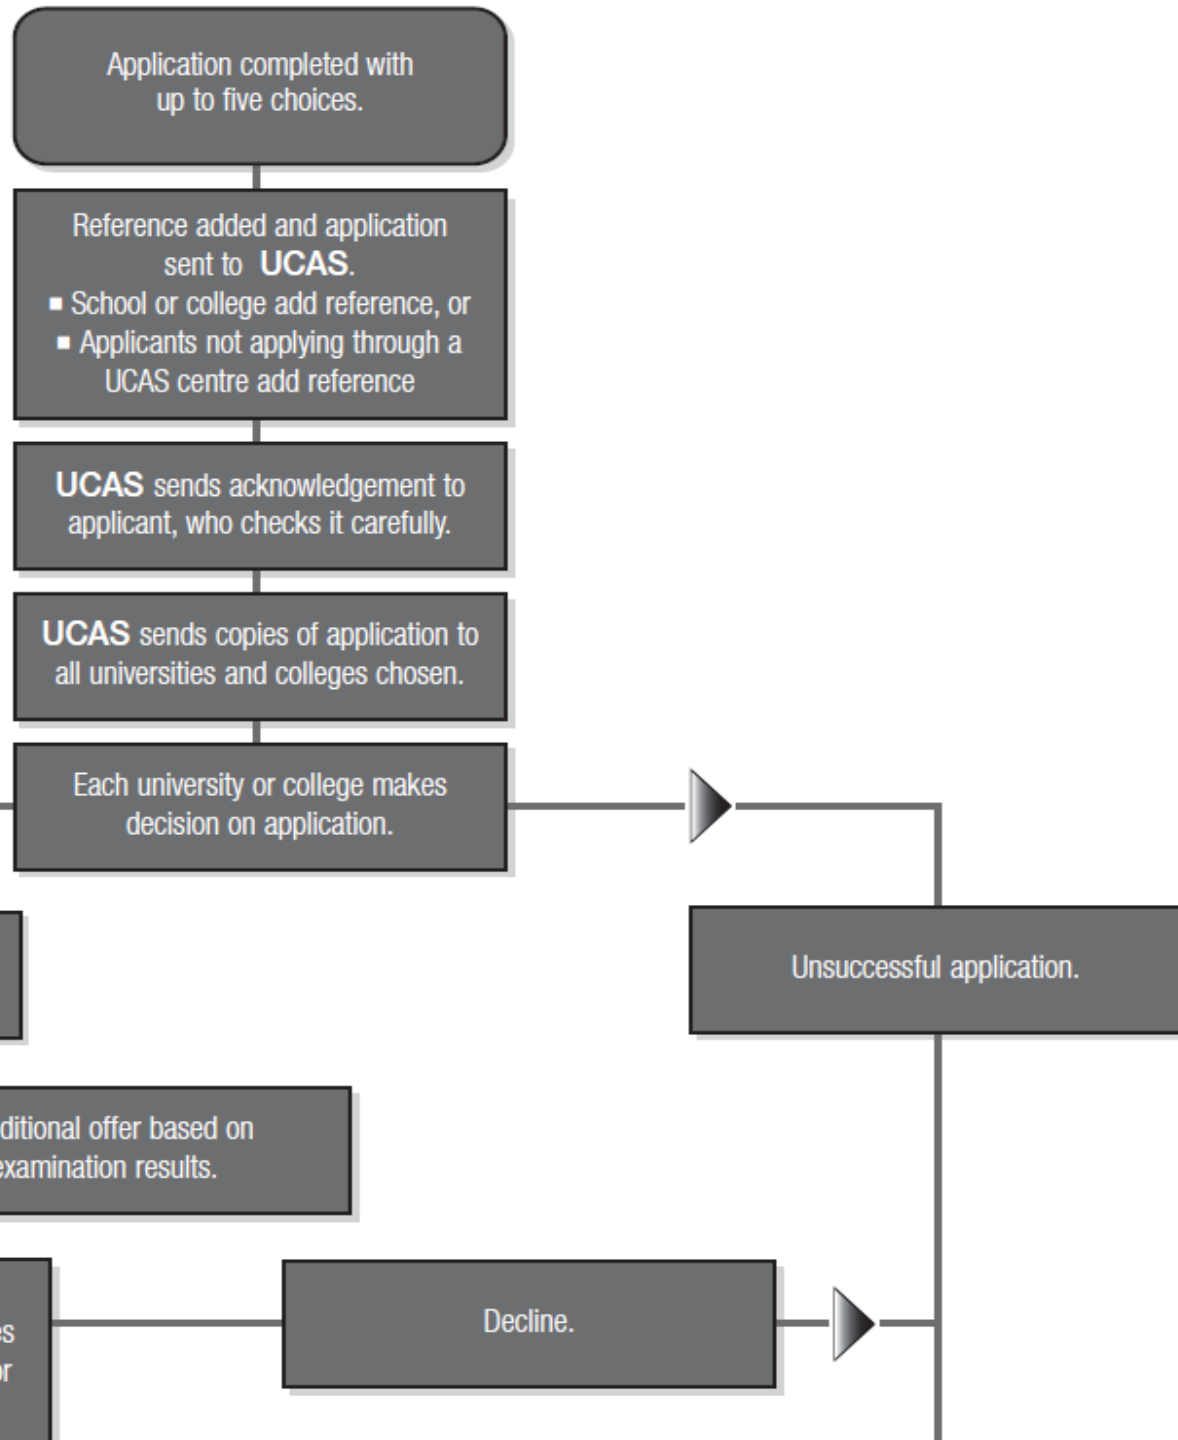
Application completed with up to five choices.

Reference added and application sent to UCAS.
■ School or college add reference, or
■ Applicants not applying through a UCAS centre add reference

UCAS sends acknowledgement to applicant, who checks it carefully.

UCAS sends copies of application to all universities and colleges chosen.

Each university or college makes decision on application.

Unsuccessful application.

ditional offer based on examination results.

es
or

Decline.